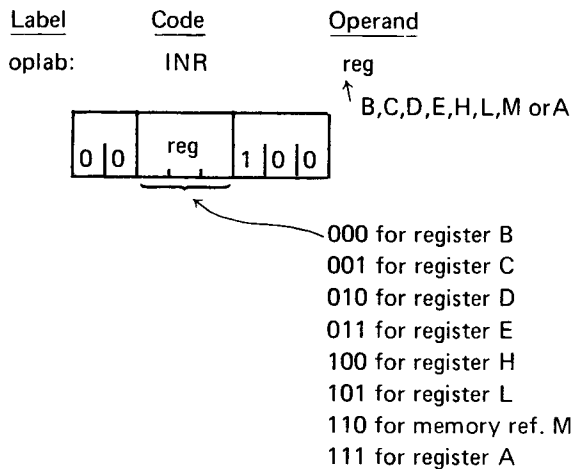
Label Code Operand

oplab: INR reg

B,C,D,E,H,L,M or A

| 0 | 0 | reg | 1 | 0 | 0 |
|---|---|---|---|---|---|

000 for register B
001 for register C
010 for register D
011 for register E
100 for register H
101 for register L
110 for memory ref. M
111 for register A